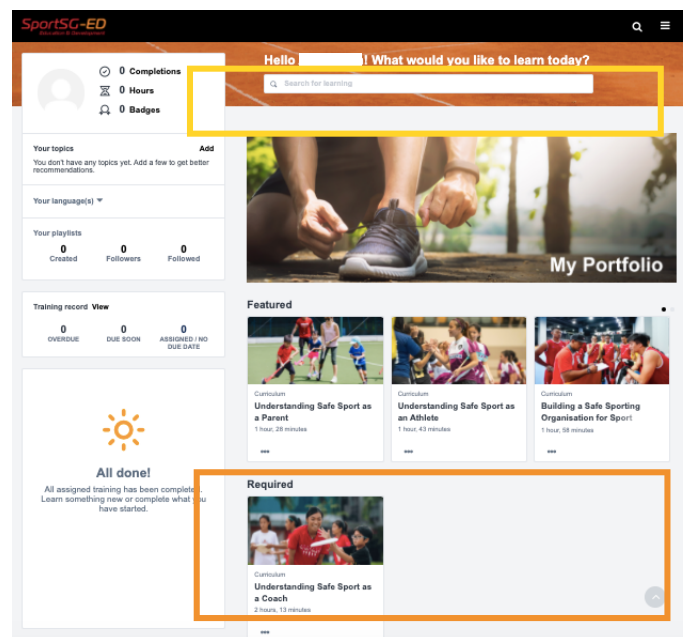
SportSG-ED
Education & Development

Hello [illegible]! What would you like to learn today?

Search for learning

0 Completions
0 Hours
0 Badges

Your topics
Add
You don't have any topics yet. Add a few to get better recommendations.

Your language(s)

Your playlists
0
Created
0
Followers
0
Followed

Training record View
0
OVERDUE
0
DUE SOON
0
ASSIGNED / NO DUE DATE

All done!
All assigned training has been completed. Learn something new or complete what you have started.

My Portfolio

Featured

Curriculum
Understanding Safe Sport as a Parent
1 hour, 28 minutes
•••

Curriculum
Understanding Safe Sport as an Athlete
1 hour, 43 minutes
•••

Curriculum
Building a Safe Sporting Organisation for Sport
1 hour, 58 minutes
•••

Required

Curriculum
Understanding Safe Sport as a Coach
2 hours, 13 minutes
•••